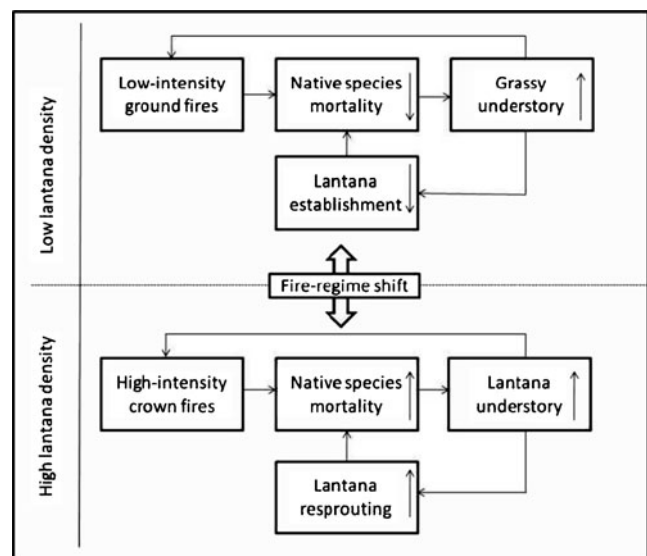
Low lantana density

Low-intensity ground fires

Native species mortality ↓

Grassy understory ↑

Lantana establishment ↓

Fire-regime shift

High lantana density

High-intensity crown fires

Native species mortality ↑

Lantana understory ↑

Lantana resprouting ↑